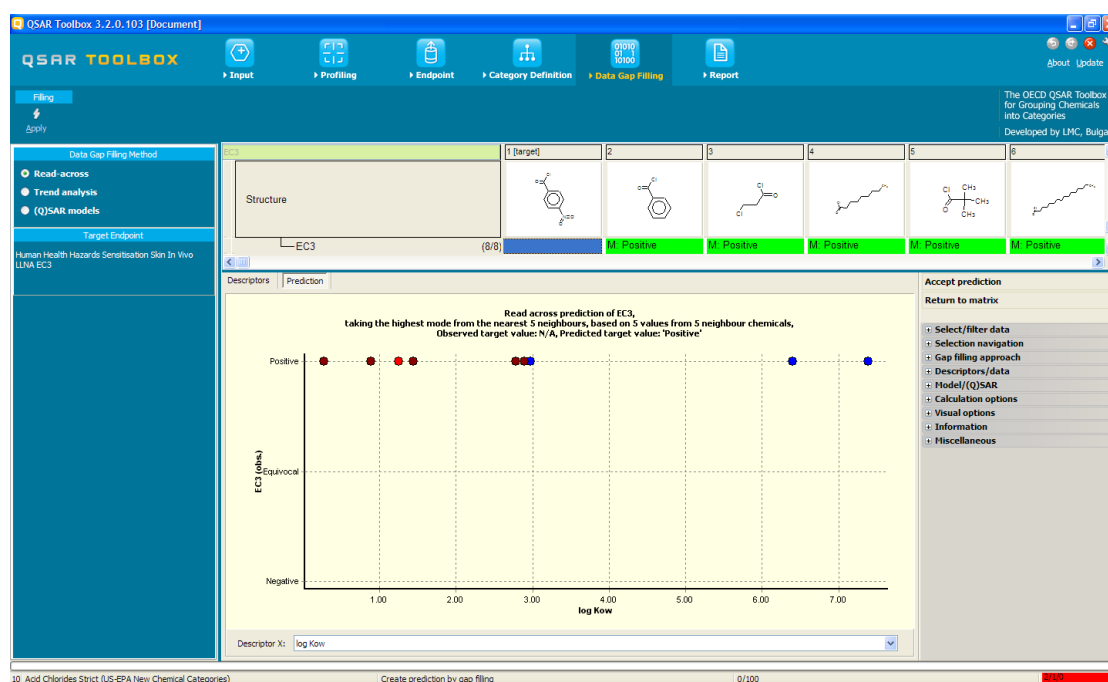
QSAR Toolbox 3.2.0.103 [Document]

QSAR TOOLBOX

Input | Profiling | Endpoint | Category Definition | Data Gap Filling | Report

About | Update

Filling

Apply

The OECD QSAR Toolbox for Grouping Chemicals into Categories

Developed by LMC, Bulga

Data Gap Filling Method

Read-across

Trend analysis

(Q)SAR models

Target Endpoint

Human Health Hazards Sensitisation Skin In Vivo LLNA EC3

EC3

| | 1 [target] | 2 | 3 | 4 | 5 | 6 |
|---|---|---|---|---|---|---|
| Structure | | | | | | |
| EC3 (8/8) | | M: Positive | M: Positive | M: Positive | M: Positive | M: Positive |

Descriptors | Prediction

Read across prediction of EC3, taking the highest mode from the nearest 5 neighbours, based on 5 values from 5 neighbour chemicals, Observed target value: N/A, Predicted target value: 'Positive'

Positive

Equivocal

Negative

EC3 (obs.)

1.00 2.00 3.00 4.00 5.00 6.00 7.00

log Kow

Descriptor X: log Kow

Accept prediction

Return to matrix

Select/filter data

Selection navigation

Gap filling approach

Descriptors/data

Model/(Q)SAR

Calculation options

Visual options

Information

Miscellaneous

10 Acid Chlorides Strict (US-EPA New Chemical Categories) | Create prediction by gap filling | 0/100